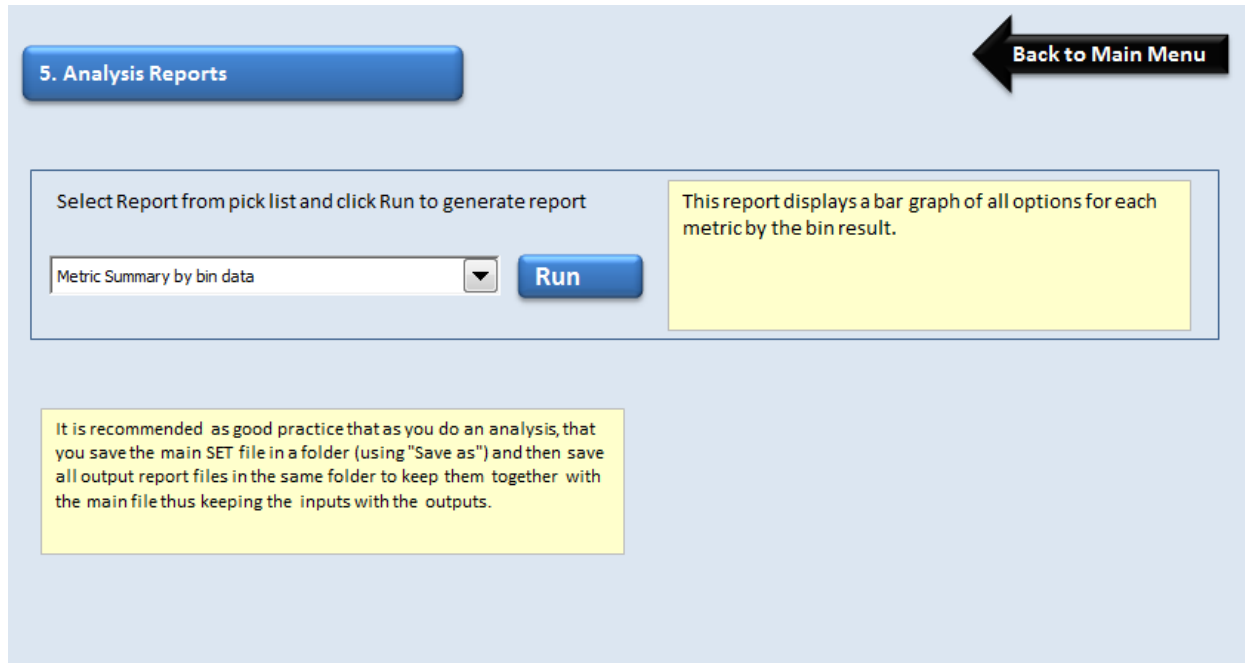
5. Analysis Reports

Back to Main Menu

Select Report from pick list and click Run to generate report

Metric Summary by bin data

Run

This report displays a bar graph of all options for each metric by the bin result.

It is recommended as good practice that as you do an analysis, that you save the main SET file in a folder (using "Save as") and then save all output report files in the same folder to keep them together with the main file thus keeping the inputs with the outputs.